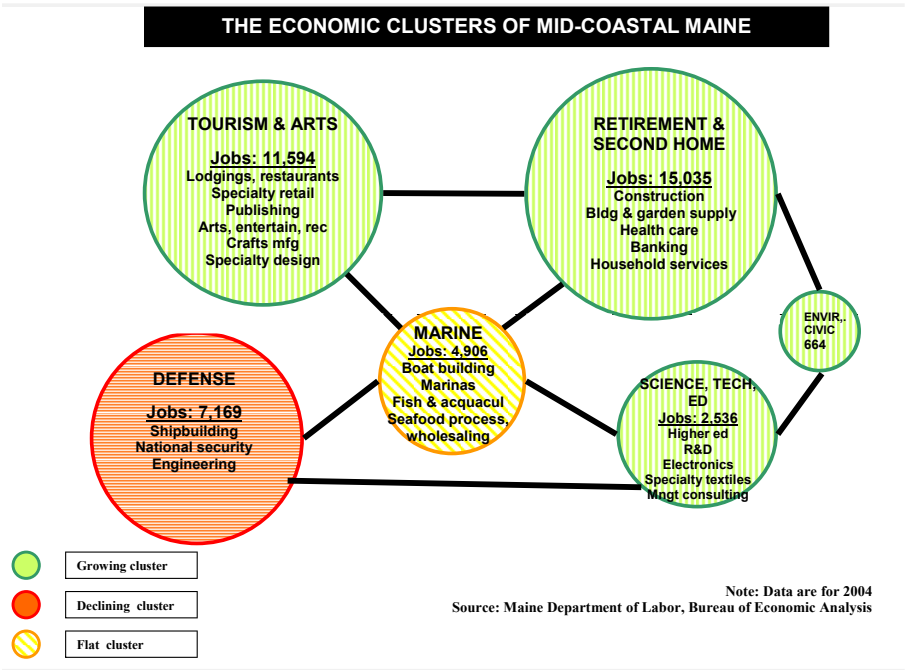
THE ECONOMIC CLUSTERS OF MID-COASTAL MAINE

TOURISM & ARTS
Jobs: 11,594
Lodgings, restaurants
Specialty retail
Publishing
Arts, entertain, rec
Crafts mfg
Specialty design

RETIREMENT & SECOND HOME
Jobs: 15,035
Construction
Bldg & garden supply
Health care
Banking
Household services

ENVIR,. CIVIC
664

MARINE
Jobs: 4,906
Boat building
Marinas
Fish & acquacul
Seafood process, wholesaling

DEFENSE
Jobs: 7,169
Shipbuilding
National security
Engineering

SCIENCE, TECH, ED
Jobs: 2,536
Higher ed
R&D
Electronics
Specialty textiles
Mngt consulting

Growing cluster

Declining cluster

Flat cluster

Note: Data are for 2004
Source: Maine Department of Labor, Bureau of Economic Analysis